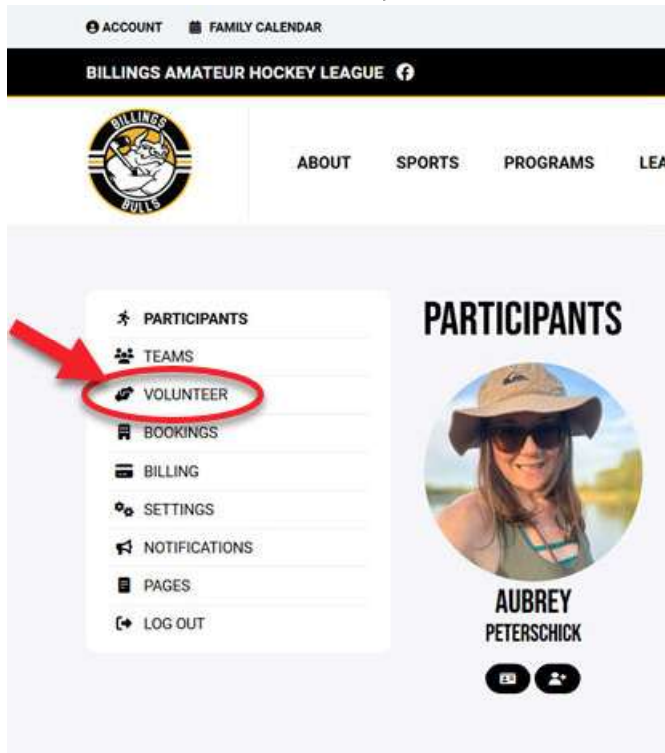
ACCOUNT FAMILY CALENDAR

BILLINGS AMATEUR HOCKEY LEAGUE

BILLINGS BULLS

ABOUT SPORTS PROGRAMS LEA

PARTICIPANTS
TEAMS
VOLUNTEER
BOOKINGS
BILLING
SETTINGS
NOTIFICATIONS
PAGES
LOG OUT

PARTICIPANTS

AUBREY
PETERSCHICK